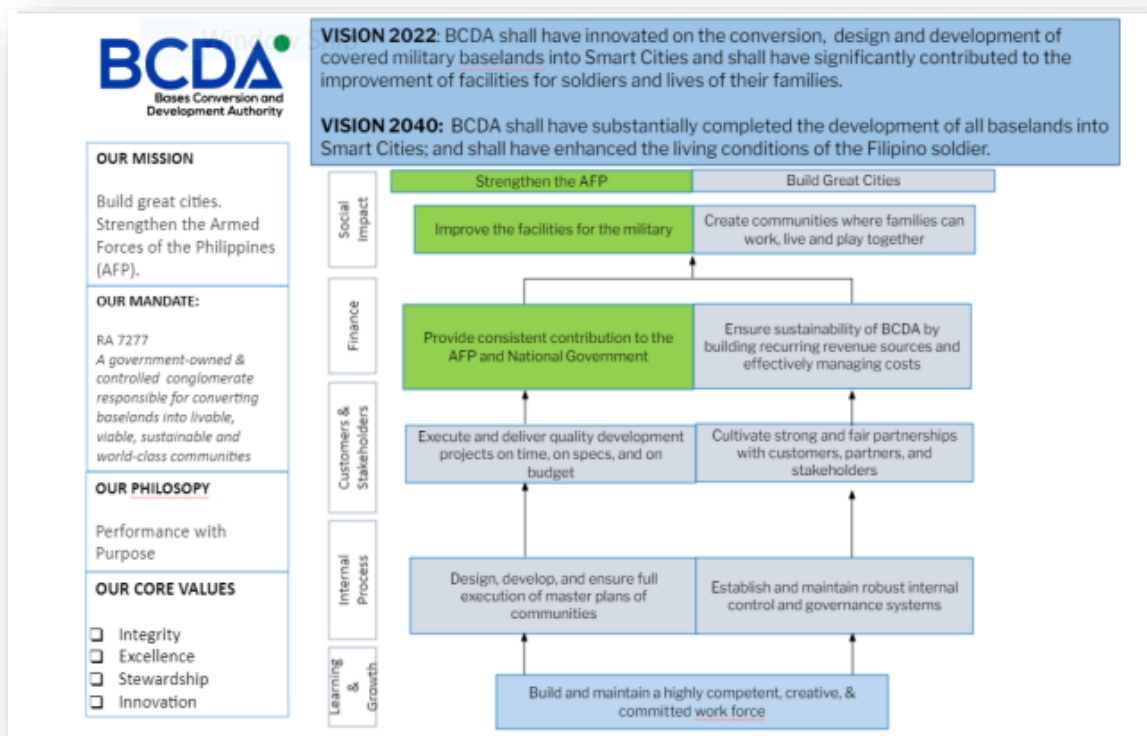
BCDA
Bases Conversion and Development Authority

VISION 2022: BCDA shall have innovated on the conversion, design and development of covered military baselands into Smart Cities and shall have significantly contributed to the improvement of facilities for soldiers and lives of their families.

VISION 2040: BCDA shall have substantially completed the development of all baselands into Smart Cities; and shall have enhanced the living conditions of the Filipino soldier.

OUR MISSION

Build great cities. Strengthen the Armed Forces of the Philippines (AFP).

OUR MANDATE:

RA 7277
A government-owned & controlled conglomerate responsible for converting baselands into livable, viable, sustainable and world-class communities

OUR PHILOSOPY

Performance with Purpose

OUR CORE VALUES

❑ Integrity
❑ Excellence
❑ Stewardship
❑ Innovation

Strengthen the AFP
Build Great Cities

Social Impact
Improve the facilities for the military
Create communities where families can work, live and play together

Finance
Provide consistent contribution to the AFP and National Government
Ensure sustainability of BCDA by building recurring revenue sources and effectively managing costs

Customers & Stakeholders
Execute and deliver quality development projects on time, on specs, and on budget
Cultivate strong and fair partnerships with customers, partners, and stakeholders

Internal Process
Design, develop, and ensure full execution of master plans of communities
Establish and maintain robust internal control and governance systems

Learning & Growth
Build and maintain a highly competent, creative, & committed work force